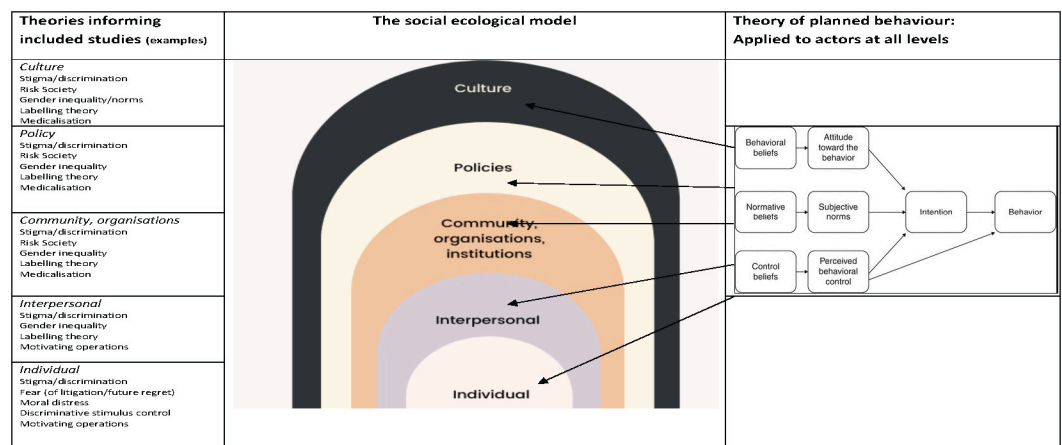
| Theories informing included studies (examples) | The social ecological model | Theory of planned behaviour: Applied to actors at all levels |
|---|---|---|
| *Culture* Stigma/discrimination Risk Society Gender inequality/norms Labelling theory Medicalisation | | |
| *Policy* Stigma/discrimination Risk Society Gender inequality Labelling theory Medicalisation | | |
| *Community, organisations* Stigma/discrimination Risk Society Gender inequality Labelling theory Medicalisation | | |
| *Interpersonal* Stigma/discrimination Gender inequality Labelling theory Motivating operations | | |
| *Individual* Stigma/discrimination Fear (of litigation/future regret) Moral distress Discriminative stimulus control Motivating operations | | |

Culture

Policies

Community, organisations, institutions

Interpersonal

Individual

Behavioral beliefs

Attitude toward the behavior

Normative beliefs

Subjective norms

Intention

Behavior

Control beliefs

Perceived behavioral control